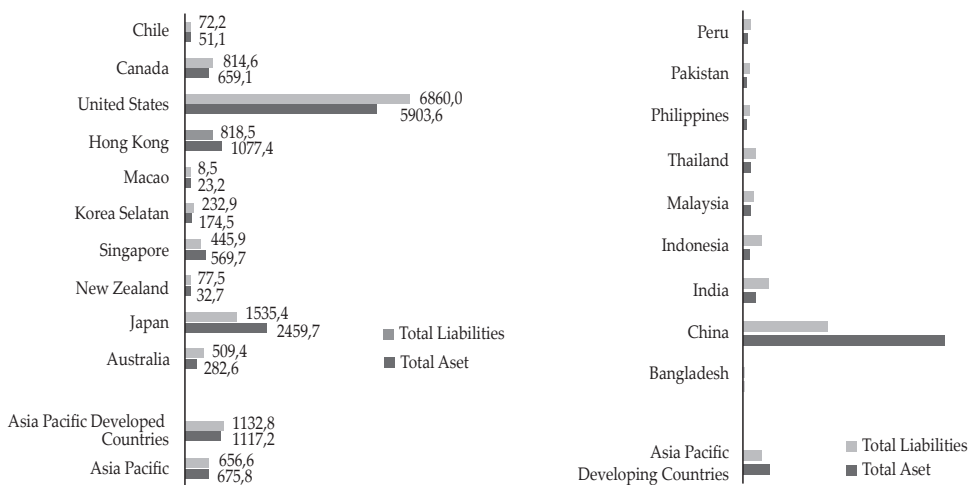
Chile 72,2 51,1
Canada 814,6 659,1
United States 6860,0 5903,6
Hong Kong 818,5 1077,4
Macao 8,5 23,2
Korea Selatan 232,9 174,5
Singapore 445,9 569,7
New Zealand 77,5 32,7
Japan 1535,4 2459,7
Australia 509,4 282,6
Asia Pacific Developed Countries 1132,8 1117,2
Asia Pacific 656,6 675,8

Total Liabilities
Total Aset

Peru
Pakistan
Philippines
Thailand
Malaysia
Indonesia
India
China
Bangladesh
Asia Pacific Developing Countries

Total Liabilities
Total Aset